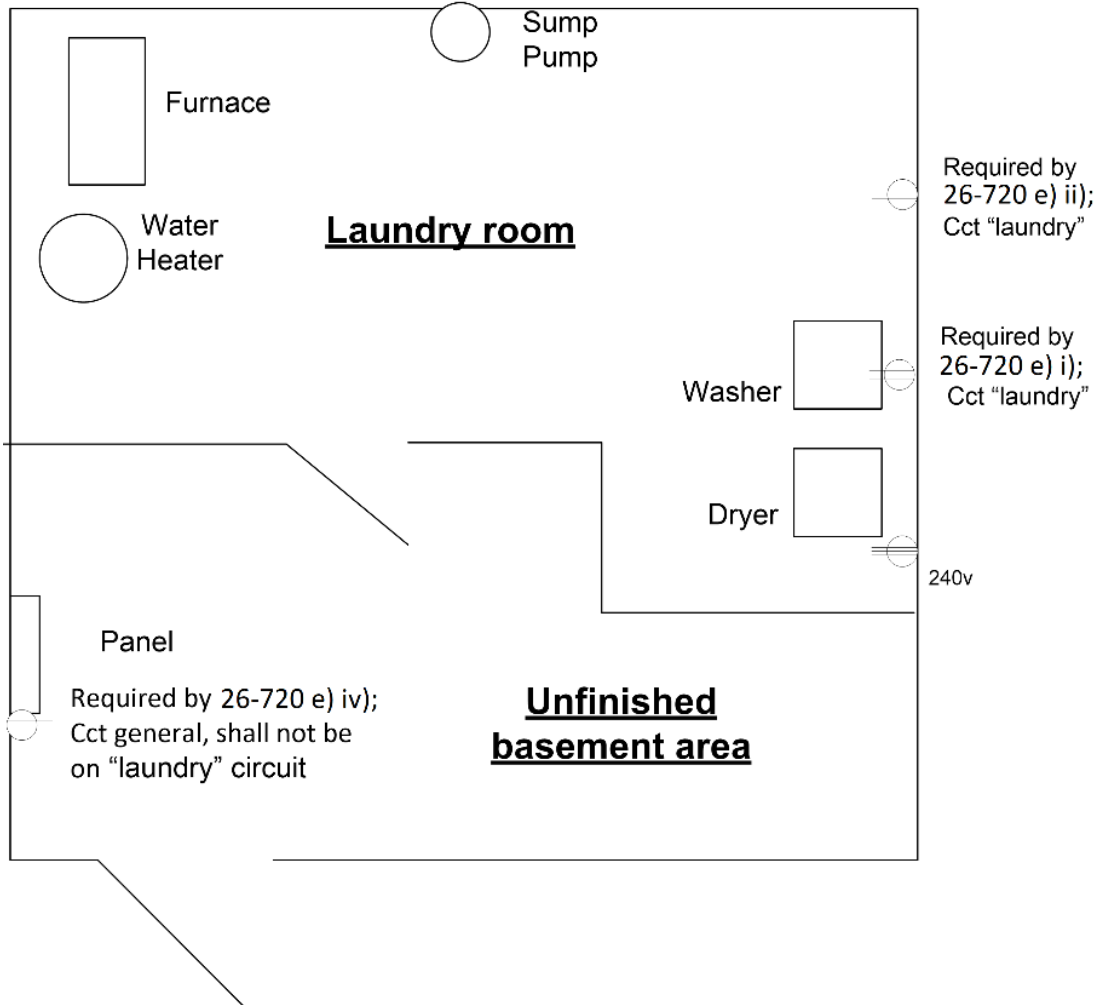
Sump Pump

Furnace

Water Heater

Laundry room

Required by 26-720 e) ii); Cct “laundry”

Required by 26-720 e) i); Cct “laundry”

Washer

Dryer

240v

Panel

Required by 26-720 e) iv); Cct general, shall not be on “laundry” circuit

Unfinished basement area